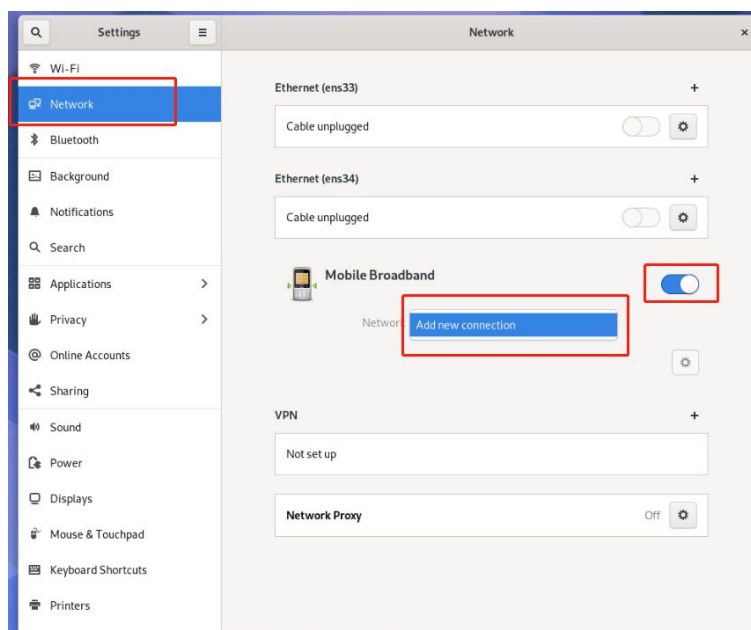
Settings

Network

×

Wi-Fi

Network

Bluetooth

Background

Notifications

Search

Applications >

Privacy >

Online Accounts

Sharing

Sound

Power

Displays

Mouse & Touchpad

Keyboard Shortcuts

Printers

Ethernet (ens33) +

Cable unplugged

Ethernet (ens34) +

Cable unplugged

Mobile Broadband

Network

Add new connection

VPN +

Not set up

Network Proxy Off